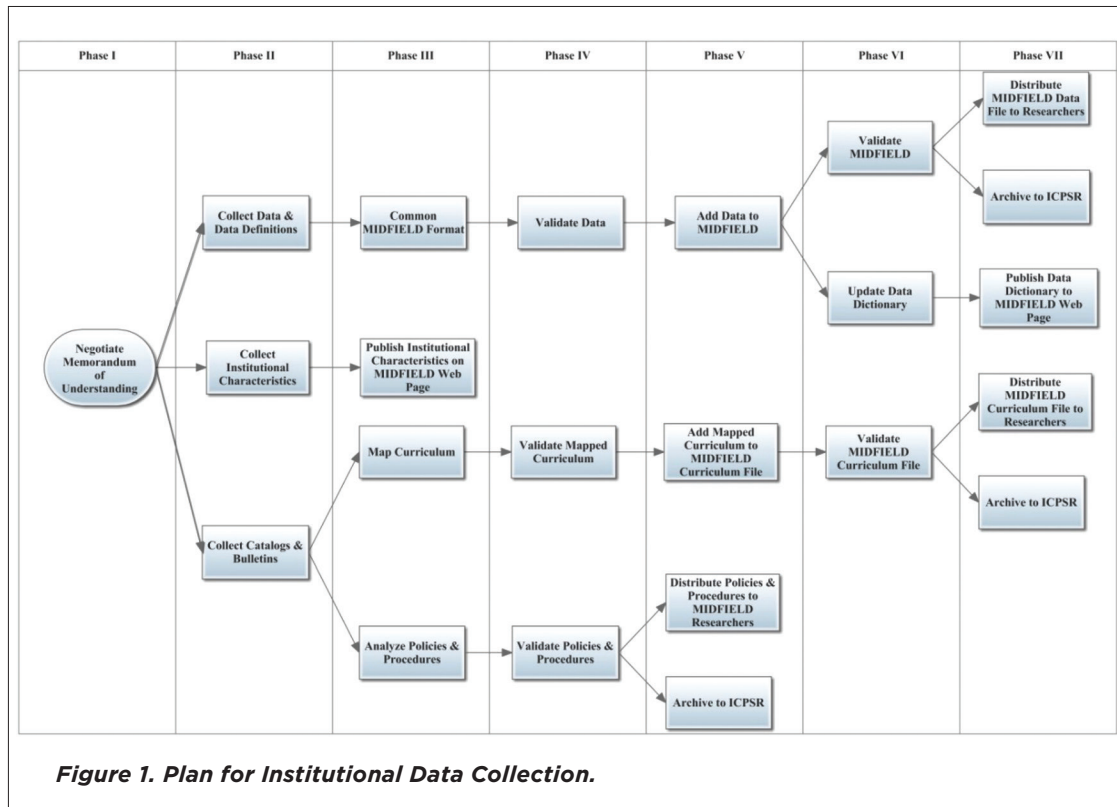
Phase I

Phase II

Phase III

Phase IV

Phase V

Phase VI

Phase VII

Negotiate Memorandum of Understanding

Collect Data & Data Definitions

Collect Institutional Characteristics

Collect Catalogs & Bulletins

Common MIDFIELD Format

Publish Institutional Characteristics on MIDFIELD Web Page

Map Curriculum

Analyze Policies & Procedures

Validate Data

Validate Mapped Curriculum

Validate Policies & Procedures

Add Data to MIDFIELD

Add Mapped Curriculum to MIDFIELD Curriculum File

Distribute Policies & Procedures to MIDFIELD Researchers

Archive to ICPSR

Validate MIDFIELD

Update Data Dictionary

Validate MIDFIELD Curriculum File

Distribute MIDFIELD Data File to Researchers

Archive to ICPSR

Publish Data Dictionary to MIDFIELD Web Page

Distribute MIDFIELD Curriculum File to Researchers

Archive to ICPSR

Figure 1. Plan for Institutional Data Collection.